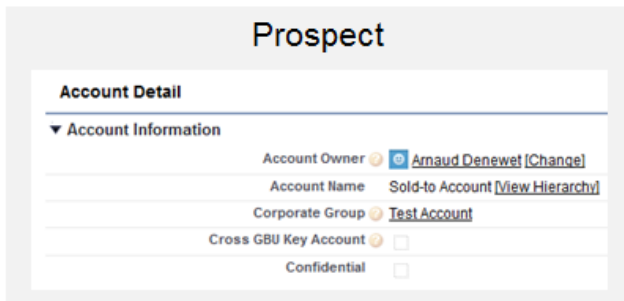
Prospect

Account Detail

▼ Account Information

| | |
|---|---|
| Account Owner | Arnaud Denewet [Change] |
| Account Name | Sold-to Account [View Hierarchy] |
| Corporate Group | Test Account |
| Cross GBU Key Account | |
| Confidential | |